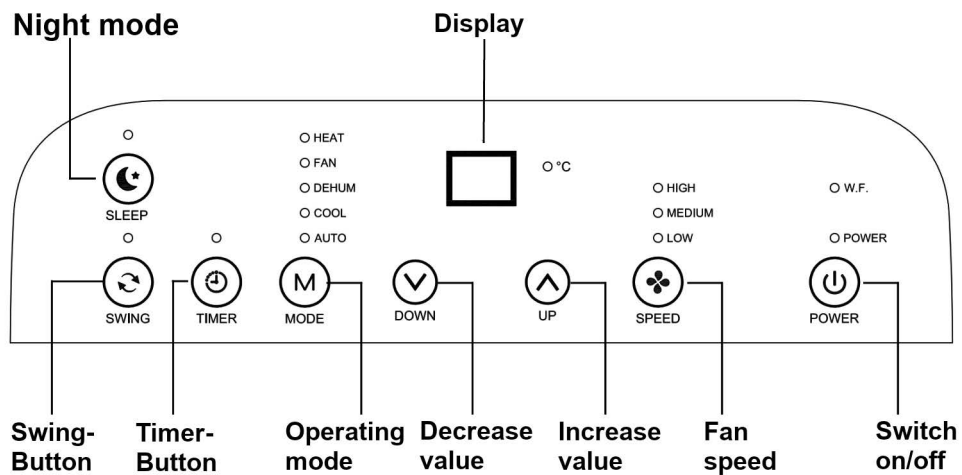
Night mode

Display

SLEEP

HEAT
FAN
DEHUM
COOL
AUTO

°C

HIGH
MEDIUM
LOW

W.F.

POWER

SWING

TIMER

M
MODE

DOWN

UP

SPEED

POWER

Swing-Button

Timer-Button

Operating mode

Decrease value

Increase value

Fan speed

Switch on/off